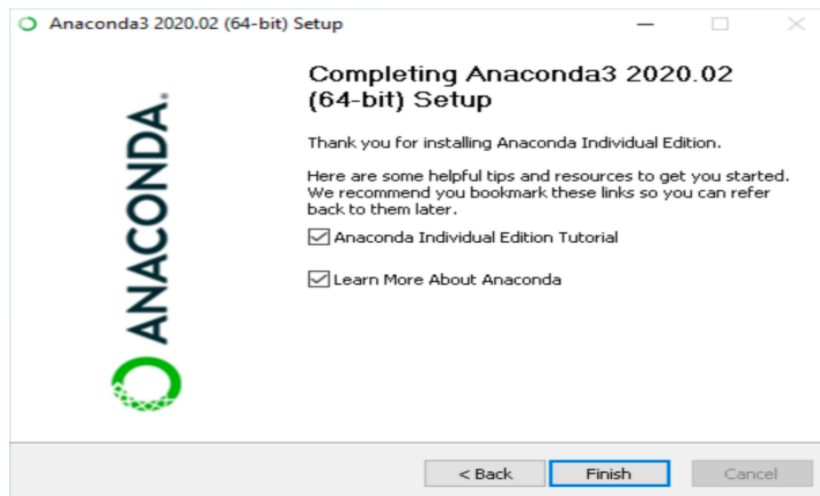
Anaconda3 2020.02 (64-bit) Setup

ANACONDA.

Completing Anaconda3 2020.02 (64-bit) Setup

Thank you for installing Anaconda Individual Edition.

Here are some helpful tips and resources to get you started. We recommend you bookmark these links so you can refer back to them later.

Anaconda Individual Edition Tutorial

Learn More About Anaconda

< Back

Finish

Cancel